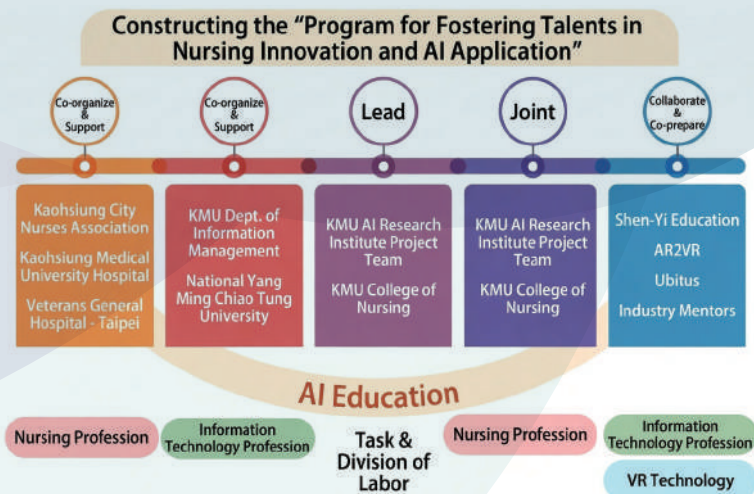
Constructing the "Program for Fostering Talents in Nursing Innovation and AI Application"

Co-organize & Support

Co-organize & Support

Lead

Joint

Collaborate & Co-prepare

Kaohsiung City Nurses Association

Kaohsiung Medical University Hospital

Veterans General Hospital - Taipei

KMU Dept. of Information Management

National Yang Ming Chiao Tung University

KMU AI Research Institute Project Team

KMU College of Nursing

KMU AI Research Institute Project Team

KMU College of Nursing

Shen-Yi Education

AR2VR

Ubitus

Industry Mentors

AI Education

Nursing Profession

Information Technology Profession

Task & Division of Labor

Nursing Profession

Information Technology Profession

VR Technology